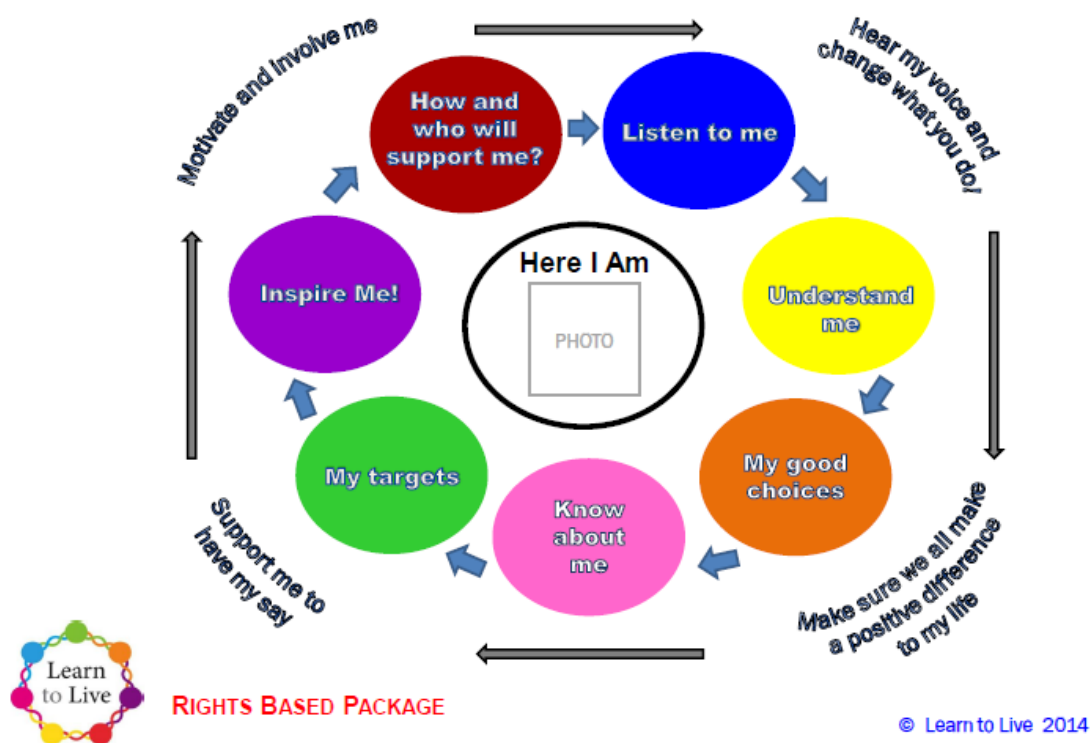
Motivate and involve me

How and who will support me?

Listen to me

Hear my voice and change what you do!

Inspire Me!

Here I Am

PHOTO

Understand me

My good choices

My targets

Know about me

Support me to have my say

Make sure we all make a positive difference to my life

Learn to Live

RIGHTS BASED PACKAGE

© Learn to Live 2014